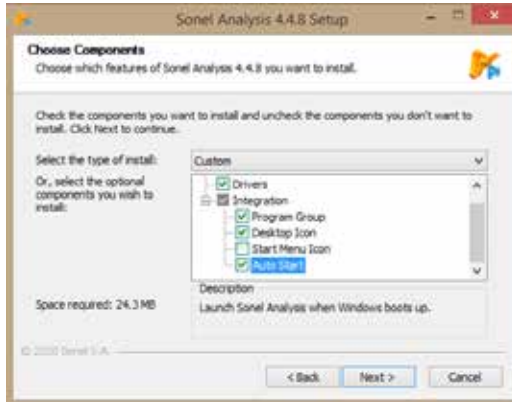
Sonel Analysis 4.4.8 Setup

Choose Components
Choose which features of Sonel Analysis 4.4.8 you want to install.

Check the components you want to install and uncheck the components you don't want to install. Click Next to continue.

Select the type of install: Custom

Or, select the optional components you wish to install:

Drivers
Integration
Program Group
Desktop Icon
Start Menu Icon
Auto Start

Description
Launch Sonel Analysis when Windows boots up.

Space required: 24.3 MB

© 2020 Sonel S.A.

< Back
Next >
Cancel